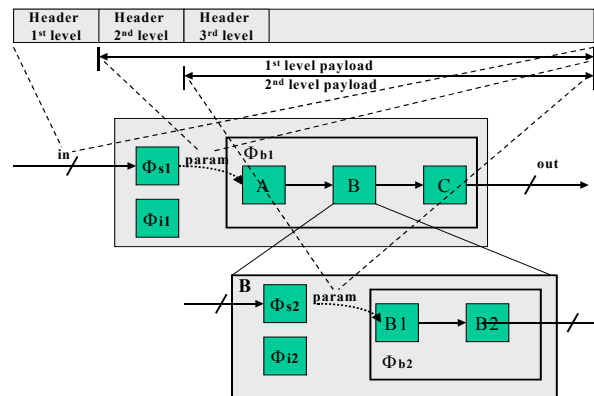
| Header 1st level | Header 2nd level | Header 3rd level | |
|---|---|---|---|

1st level payload

2nd level payload

in

$\Phi_{s1}$

param

$\Phi_{b1}$

A

B

C

out

$\Phi_{i1}$

B

$\Phi_{s2}$

param

B1

B2

$\Phi_{i2}$

$\Phi_{b2}$